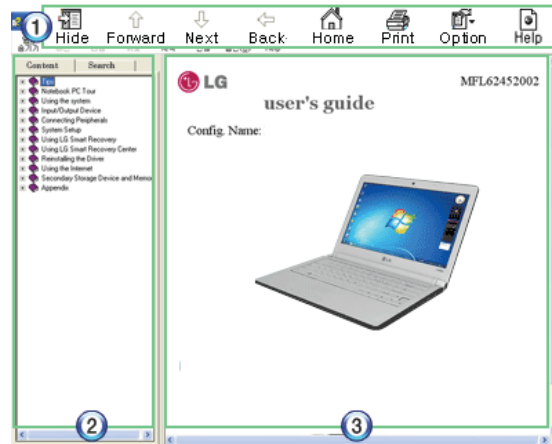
1
Hide Forward Next Back Home Print Option Help

Content Search

Tips
Notebook PC Tour
Using the system
Input/Output Device
Connecting Peripherals
System Setup
Using LG Smart Recovery
Using LG Smart Recovery Center
Reinstalling the Driver
Using the Internet
Secondary Storage Device and Memo
Appendix

LG

MFL62452002

user's guide

Config. Name:

2

3